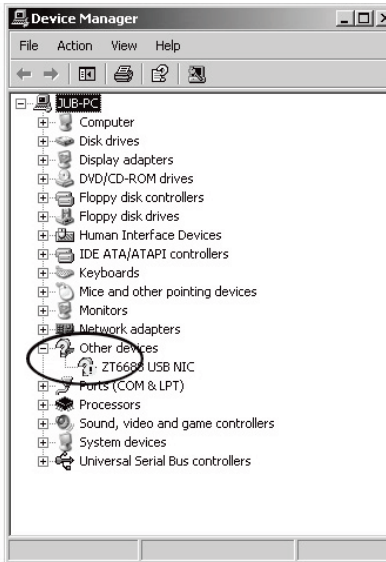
Device Manager

File Action View Help

JUB-PC
Computer
Disk drives
Display adapters
DVD/CD-ROM drives
Floppy disk controllers
Floppy disk drives
Human Interface Devices
IDE ATA/ATAPI controllers
Keyboards
Mice and other pointing devices
Monitors
Network adapters
Other devices
ZT6688 USB NIC
Ports (COM & LPT)
Processors
Sound, video and game controllers
System devices
Universal Serial Bus controllers